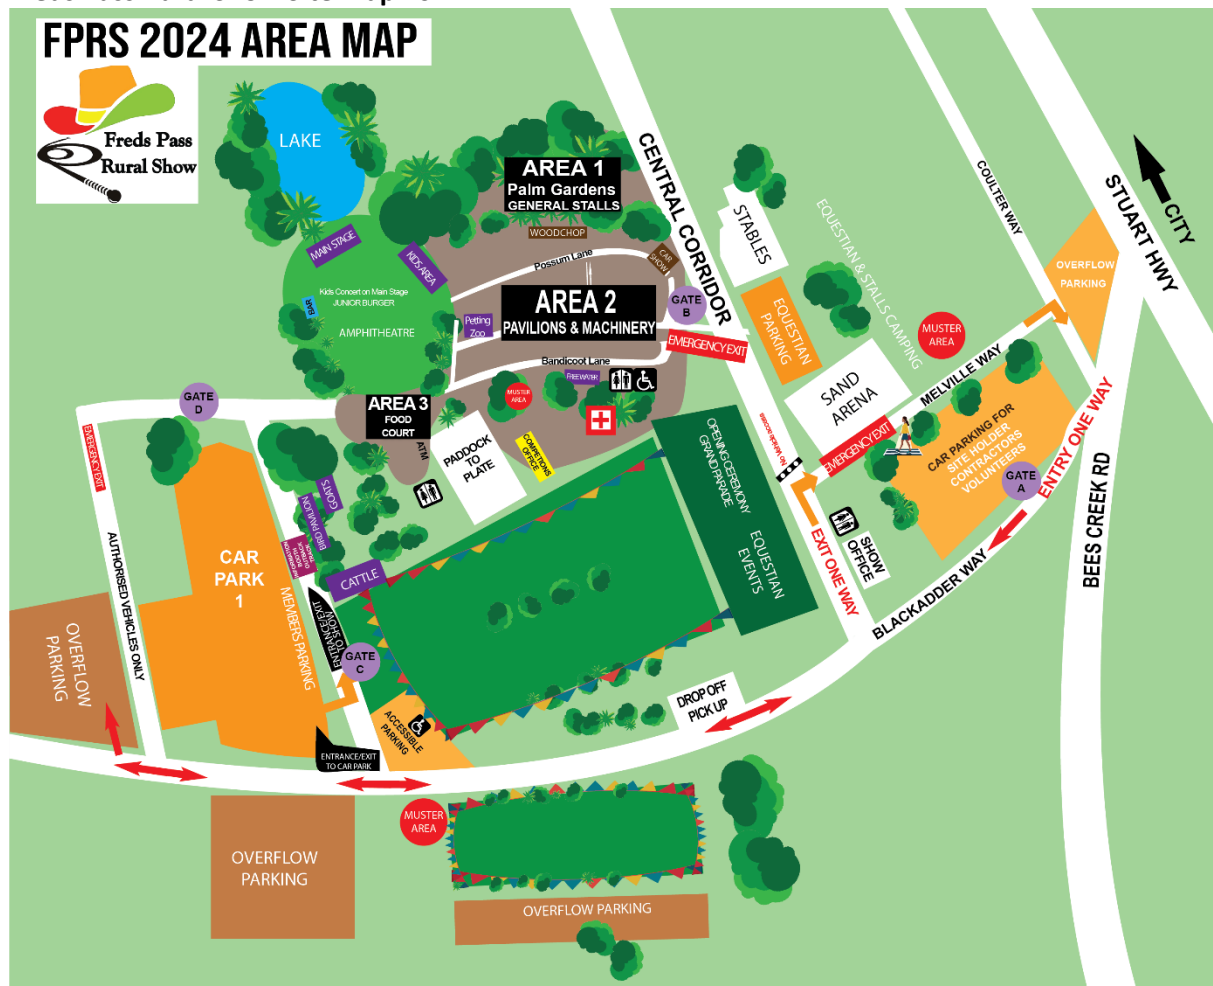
FPRS 2024 AREA MAP

Freds Pass Rural Show

LAKE

AREA 1
Palm Gardens
GENERAL STALLS

WOODCHOP

MAIN STAGE

KIDS AREA

Kids Concert on Main Stage
JUNIOR BURGER

AMPHITHEATRE

Possum Lane

CAR SHOW

AREA 2
PAVILIONS & MACHINERY

GATE B

Petting Zoo

EMERGENCY EXIT

Bandicoot Lane

MUSTER AREA

FREEWAYS

CENTRAL CORRIDOR

STABLES

EQUESTRIAN & STALLS CAMPING

EQUESTRIAN PARKING

COULTER WAY

STUART HWY

CITY

OVERFLOW PARKING

MUSTER AREA

MELVILLE WAY

SAND ARENA

EMERGENCY EXIT

CAR PARKING FOR SITE HOLDER CONTRACTORS VOLUNTEERS

GATE A

ENTRY ONE WAY

BEES CREEK RD

GATE D

EMERGENCY EXIT

AREA 3
FOOD COURT

ATM

PADDOCK TO PLATE

COMPETITIONS OFFICE

OPENING CEREMONY GRAND PARADE

EQUESTRIAN EVENTS

EXIT ONE WAY

SHOW OFFICE

BLACKADDER WAY

AUTHORISED VEHICLES ONLY

CAR PARK 1

GOATS

BIRD PAVILION

MEMBERS PARKING

CATTLE

ENTRANCE/EXIT TO CAR PARK

GATE C

ACCESSIBLE PARKING

DROP OFF PICK UP

OVERFLOW PARKING

ENTRANCE/EXIT TO CAR PARK

MUSTER AREA

OVERFLOW PARKING

OVERFLOW PARKING